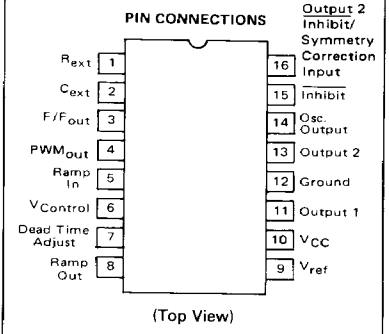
PIN CONNECTIONS

$\overline{\text{Output 2 Inhibit}}$/ Symmetry Correction Input

$R_{ext}$ 1
$C_{ext}$ 2
$F/F_{out}$ 3
$PWM_{out}$ 4
Ramp In 5
$V_{Control}$ 6
Dead Time Adjust 7
Ramp Out 8

16
15 $\overline{\text{Inhibit}}$
14 Osc. Output
13 Output 2
12 Ground
11 Output 1
10 $V_{CC}$
9 $V_{ref}$

(Top View)